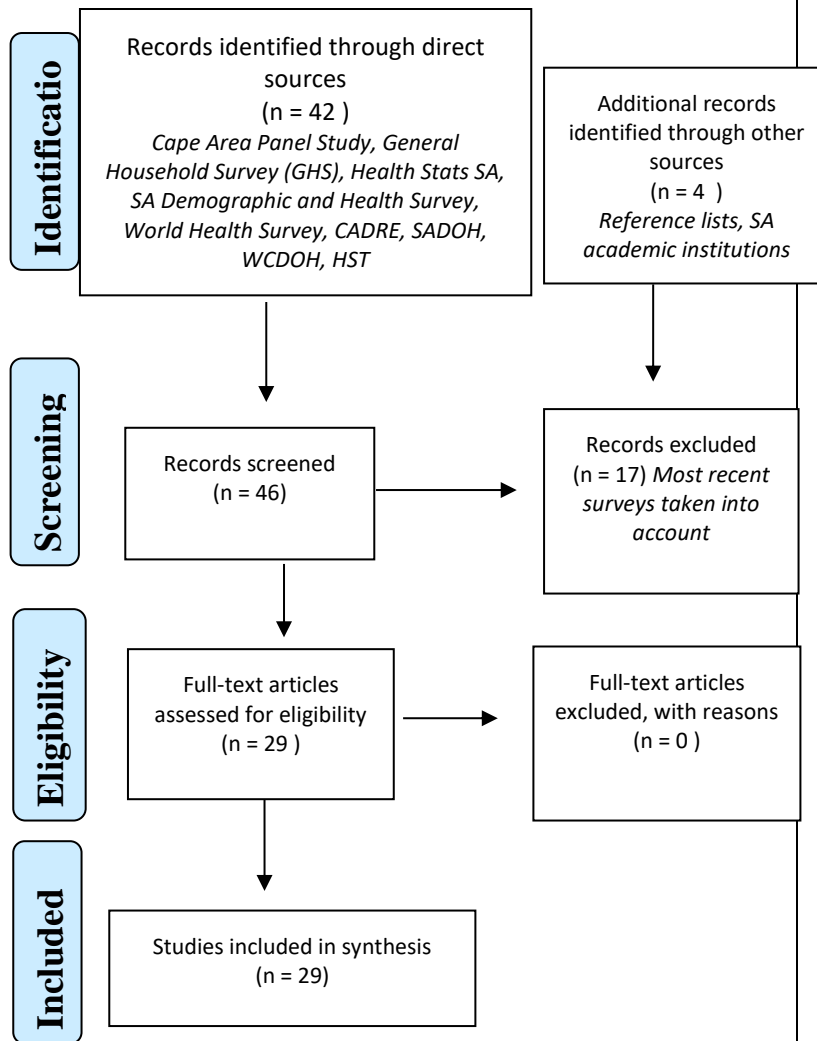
Identificatio

Records identified through direct sources
(n = 42 )
*Cape Area Panel Study, General Household Survey (GHS), Health Stats SA, SA Demographic and Health Survey, World Health Survey, CADRE, SADOH, WCDOH, HST*

Additional records identified through other sources
(n = 4 )
*Reference lists, SA academic institutions*

Screening

Records screened
(n = 46)

Records excluded
(n = 17) *Most recent surveys taken into account*

Eligibility

Full-text articles assessed for eligibility
(n = 29 )

Full-text articles excluded, with reasons
(n = 0 )

Included

Studies included in synthesis
(n = 29)